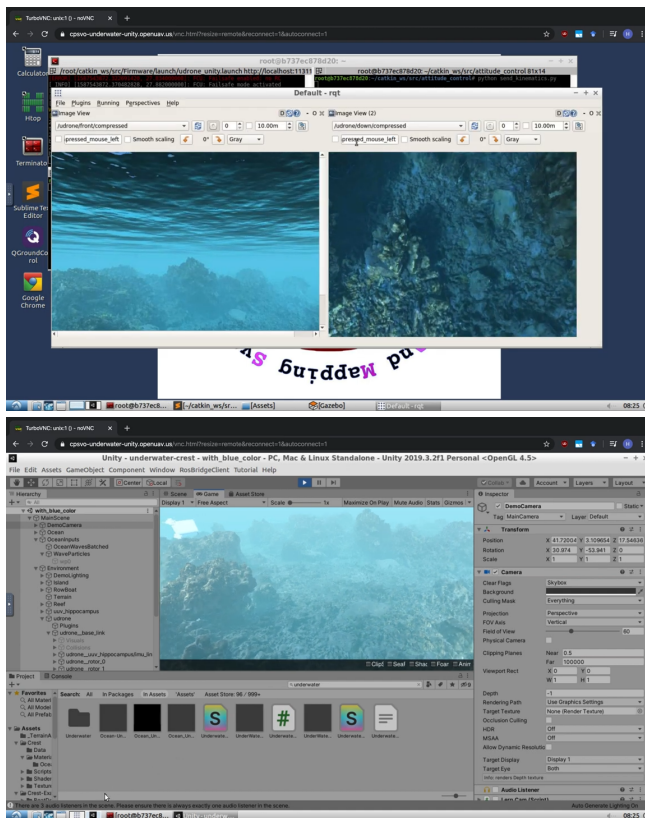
TurboVNC: unix:1 () - noVNC

cpsvo-underwater-unity.openuav.us/vnc.html?resize=remote&reconnect=1&autoconnect=1

Calculator

Htop

Terminator

Sublime Text Editor

QGroundControl

Google Chrome

root@b737ec878d20: ~

/root/catkin_ws/src/Firmware/launch/udrone_unity.launch http://localhost:11311

root@b737ec878d20: ~/catkin_ws/src/attitude_control 81x14

root@b737ec878d20:~/catkin_ws/src/attitude_control# python send_kinematics.py

[1587543872.379482020, 27.882000000]: FCU: Failsafe mode activated

Default - rqt

File Plugins Running Perspectives Help

Image View

/udrone/front/compressed

0 10.00m

pressed_mouse_left Smooth scaling 0° Gray

Image View (2)

/udrone/down/compressed

0 10.00m

pressed_mouse_left Smooth scaling 0° Gray

Mapping and

root@b737ec8... ~/catkin_ws/sr... [Assets] [Gazebo] Default - rqt

08:25

TurboVNC: unix:1 () - noVNC

cpsvo-underwater-unity.openuav.us/vnc.html?resize=remote&reconnect=1&autoconnect=1

Unity - underwater-crest - with_blue_color - PC, Mac & Linux Standalone - Unity 2019.3.2f1 Personal <OpenGL 4.5>

File Edit Assets GameObject Component Window RosBridgeClient Tutorial Help

Center Local

Collab Account Layers Layout

Hierarchy

All

with_blue_color
MainCamera
DemoCamera
Ocean
OceanInputs
OceanWavesBatched
WaveParticles
Environment
DemoLighting
Island
RowBoat
Terrain
Reef
uuv_hippocampus
udrone
Plugins
udrone__base_link
udrone_uuv_hippocampus/imu_lin
udrone_rotor_0
udrone_rotor_1

Scene Game Asset Store

Display 1 Free Aspect Scale 1x Maximize On Play Mute Audio Stats Gizmos

Inspector

DemoCamera Static

Tag MainCamera Layer Default

Transform

Position X 41.72004 Y 3.109654 Z 17.54636
Rotation X 30.874 Y -53.941 Z 0
Scale X 1 Y 1 Z 1

Camera

Clear Flags Skybox
Background
Culling Mask Everything
Projection Perspective
FOV Axis Vertical
Field of View 60
Physical Camera
Clipping Planes Near 0.5
Far 100000
Viewport Rect X 0 Y 0
W 1 H 1
Depth -1
Rendering Path Use Graphics Settings
Target Texture None (Render Texture)
Occlusion Culling
HDR Off
MSAA Off
Allow Dynamic Resolution
Target Display Display 1
Target Eye Both

Audio Listener

Project Console

Search: All In Packages In Assets 'Assets' Asset Store: 98 / 999+

Favorites
All Material
All Models
All Prefabs

Assets
TerrainA
Crest
Data
Materi
Oce
Scripts
Shader
Textur
Crest-Ex

Underwater Ocean-Un... Ocean_Un... Ocean_Un... Underwate... UnderWate... Underwate... Underwate... Underwate... Underwate...

There are 3 audio listeners in the scene. Please ensure there is always exactly one audio listener in the scene.

Auto Generate Lighting On

root@b737ec8...

08:25